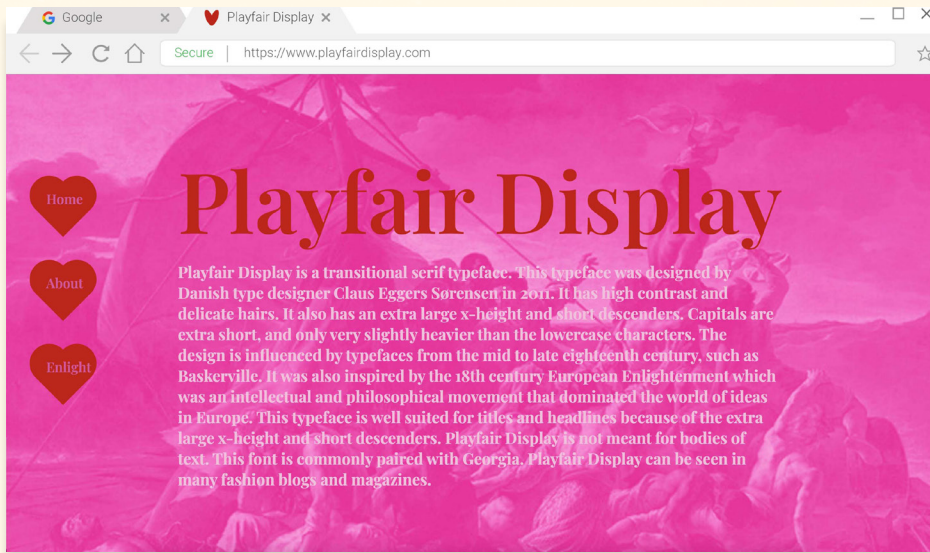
Google ×

Playfair Display ×

Secure | https://www.playfairdisplay.com

Home

About

Enlight

Playfair Display

Playfair Display is a transitional serif typeface. This typeface was designed by Danish type designer Claus Eggers Sørensen in 2011. It has high contrast and delicate hairs. It also has an extra large x-height and short descenders. Capitals are extra short, and only very slightly heavier than the lowercase characters. The design is influenced by typefaces from the mid to late eighteenth century, such as Baskerville. It was also inspired by the 18th century European Enlightenment which was an intellectual and philosophical movement that dominated the world of ideas in Europe. This typeface is well suited for titles and headlines because of the extra large x-height and short descenders. Playfair Display is not meant for bodies of text. This font is commonly paired with Georgia. Playfair Display can be seen in many fashion blogs and magazines.